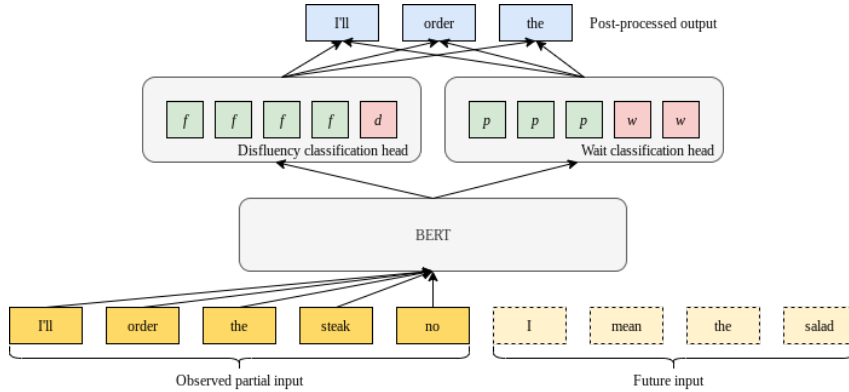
I'll order the Post-processed output

$f$ $f$ $f$ $f$ $d$
Disfluency classification head

$p$ $p$ $p$ $w$ $w$
Wait classification head

BERT

I'll order the steak no

I mean the salad

Observed partial input

Future input